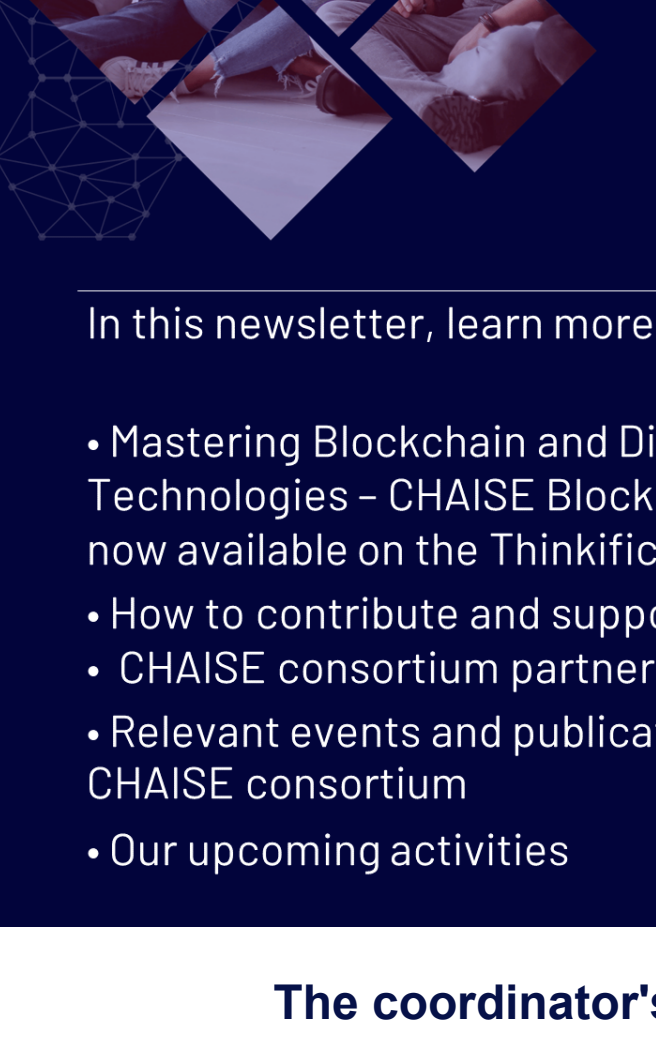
In this newsletter, learn more

• Mastering Blockchain and Di Technologies – CHAISE Block now available on the Thinkific

• How to contribute and suppo

• CHAISE consortium partner

• Relevant events and publica CHAISE consortium

• Our upcoming activities

The coordinator'